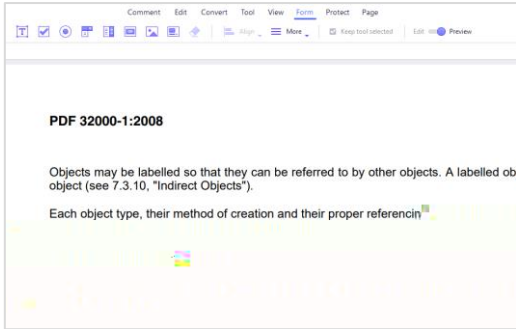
Comment Edit Convert Tool View Form Protect Page

Align More Keep tool selected Edit Preview

PDF 32000-1:2008

Objects may be labelled so that they can be referred to by other objects. A labelled ob object (see 7.3.10, "Indirect Objects").

Each object type, their method of creation and their proper referencin